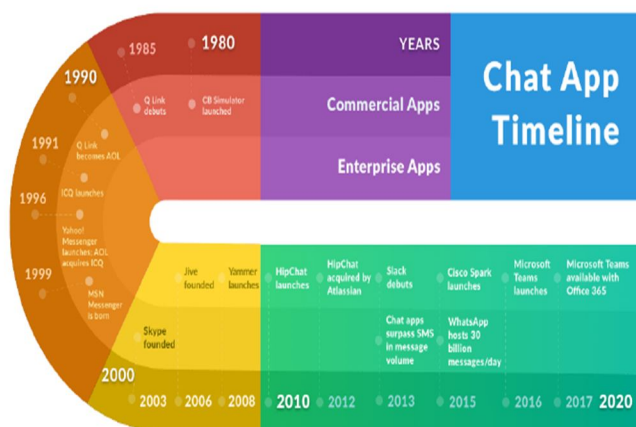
Chat App Timeline

YEARS

Commercial Apps

Enterprise Apps

1985

1980

1990

Q Link debuts

CB Simulator launched

1991

Q Link becomes AOL

1996

ICQ launches

Yahoo! Messenger launches; AOL acquires ICQ

1999

MSN Messenger is born

Skype founded

Jive founded

Yammer launches

2000

2003

2006

2008

HipChat launches

HipChat acquired by Atlassian

Slack debuts

Chat apps surpass SMS in message volume

Cisco Spark launches

WhatsApp hosts 30 billion messages/day

Microsoft Teams launches

Microsoft Teams available with Office 365

2010

2012

2013

2015

2016

2017

2020